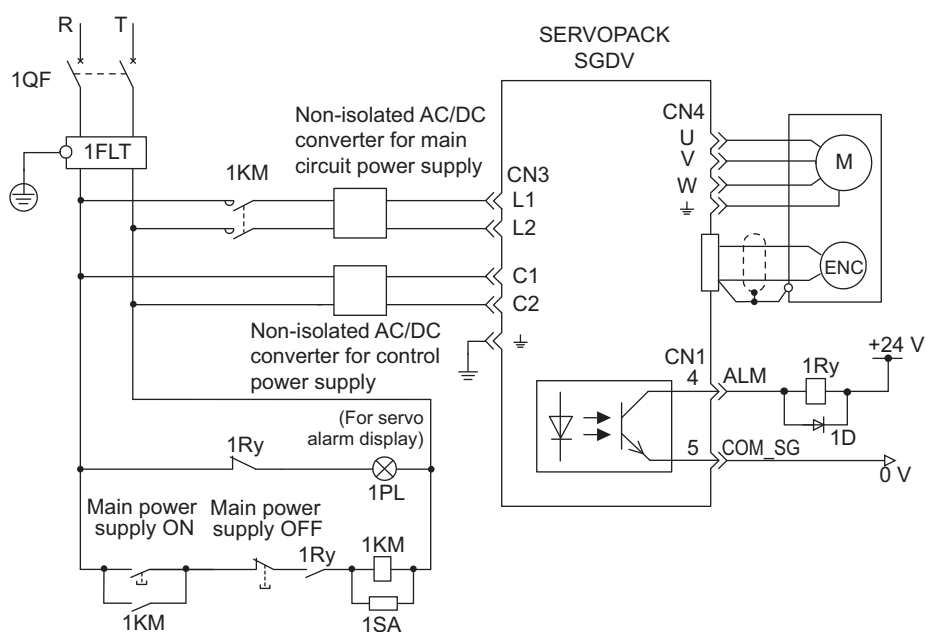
R
T
1QF
1FLT
SERVOPACK
SGDV
Non-isolated AC/DC converter for main circuit power supply
1KM
CN4
U
V
W
M
CN3
L1
L2
C1
C2
ENC
Non-isolated AC/DC converter for control power supply
CN1
4
ALM
1Ry
+24 V
1D
(For servo alarm display)
1Ry
5
COM_SG
0 V
1PL
Main power supply ON
Main power supply OFF
1Ry
1KM
1KM
1SA